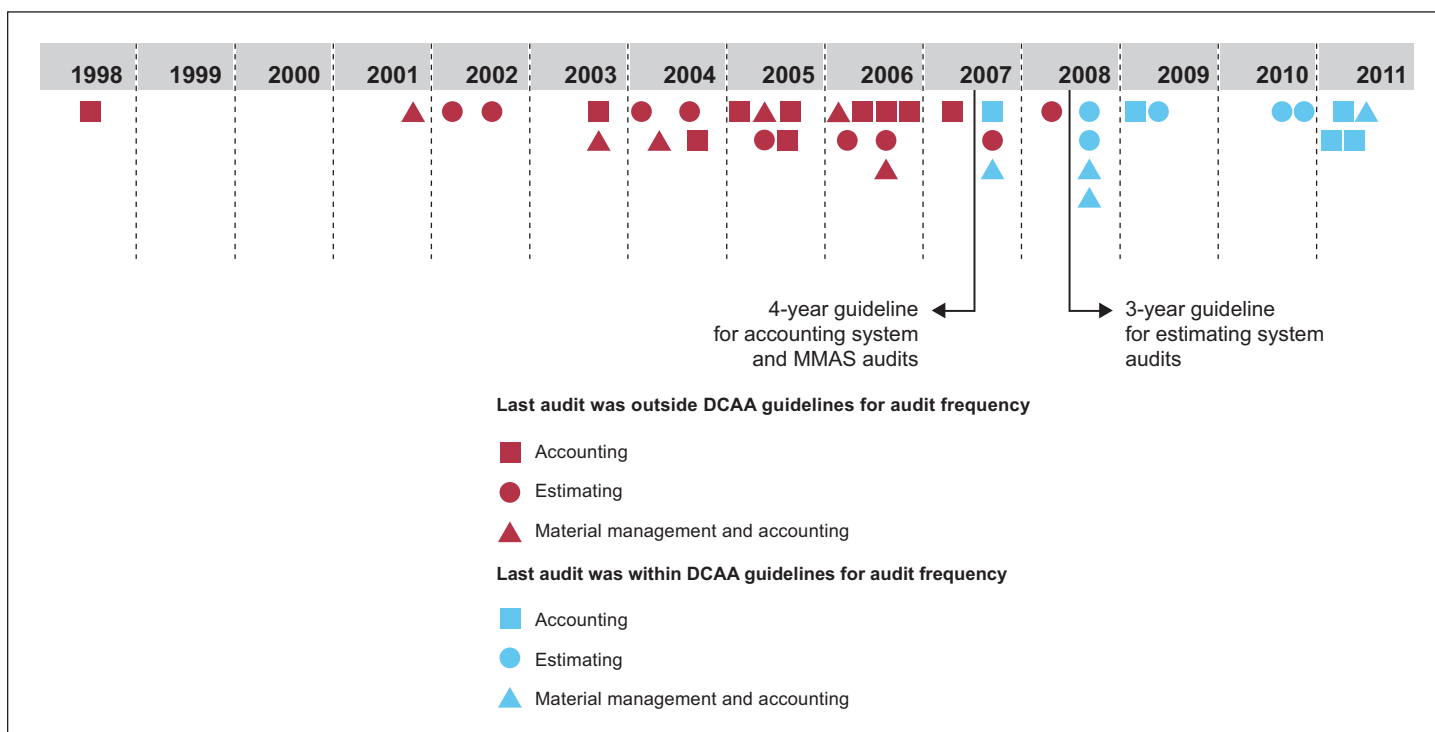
1998 1999 2000 2001 2002 2003 2004 2005 2006 2007 2008 2009 2010 2011

4-year guideline for accounting system and MMAS audits

3-year guideline for estimating system audits

**Last audit was outside DCAA guidelines for audit frequency**

Accounting

Estimating

Material management and accounting

**Last audit was within DCAA guidelines for audit frequency**

Accounting

Estimating

Material management and accounting